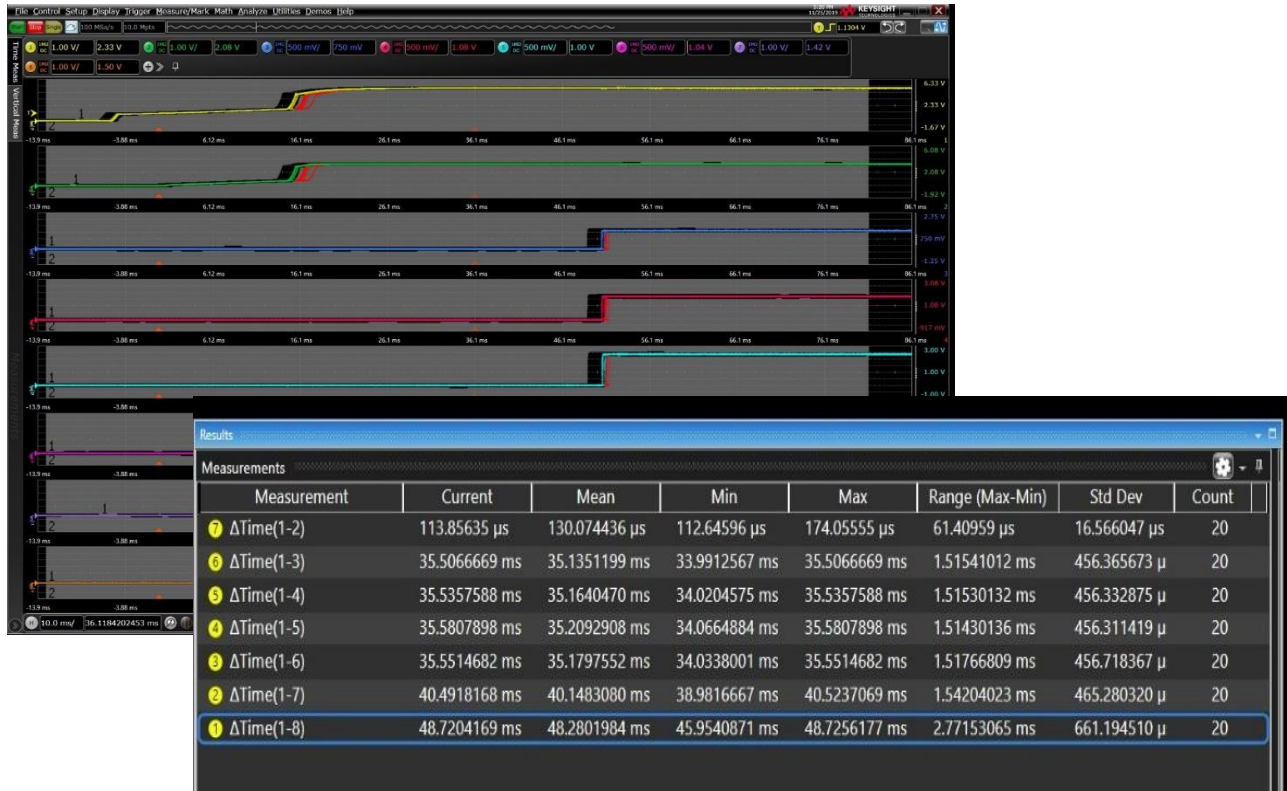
File Control Setup Display Trigger Measure/Mark Math Analyze Utilities Demos Help

KEYSIGHT

1.00 V/ 2.33 V 1.00 V/ 2.08 V 500 mV/ 750 mV 500 mV/ 1.08 V 500 mV/ 1.00 V 500 mV/ 1.04 V 1.00 V/ 1.42 V
1.00 V/ 1.50 V

1.1304 V

6.33 V
2.33 V
-1.67 V
-13.9 ms -3.88 ms 6.12 ms 16.1 ms 26.1 ms 36.1 ms 46.1 ms 56.1 ms 66.1 ms 76.1 ms 86.1 ms

6.08 V
2.08 V
-1.92 V

2.75 V
750 mV
-1.25 V

3.08 V
1.08 V
-917 mV

3.00 V
1.00 V
-1.00 V

10.0 ms/ 36.1184202453 ms

Results

Measurements

| Measurement | Current | Mean | Min | Max | Range (Max-Min) | Std Dev | Count |
|---|---|---|---|---|---|---|---|
| 7 ΔTime(1-2) | 113.85635 µs | 130.074436 µs | 112.64596 µs | 174.05555 µs | 61.40959 µs | 16.566047 µs | 20 |
| 6 ΔTime(1-3) | 35.5066669 ms | 35.1351199 ms | 33.9912567 ms | 35.5066669 ms | 1.51541012 ms | 456.365673 µ | 20 |
| 5 ΔTime(1-4) | 35.5357588 ms | 35.1640470 ms | 34.0204575 ms | 35.5357588 ms | 1.51530132 ms | 456.332875 µ | 20 |
| 4 ΔTime(1-5) | 35.5807898 ms | 35.2092908 ms | 34.0664884 ms | 35.5807898 ms | 1.51430136 ms | 456.311419 µ | 20 |
| 3 ΔTime(1-6) | 35.5514682 ms | 35.1797552 ms | 34.0338001 ms | 35.5514682 ms | 1.51766809 ms | 456.718367 µ | 20 |
| 2 ΔTime(1-7) | 40.4918168 ms | 40.1483080 ms | 38.9816667 ms | 40.5237069 ms | 1.54204023 ms | 465.280320 µ | 20 |
| 1 ΔTime(1-8) | 48.7204169 ms | 48.2801984 ms | 45.9540871 ms | 48.7256177 ms | 2.77153065 ms | 661.194510 µ | 20 |